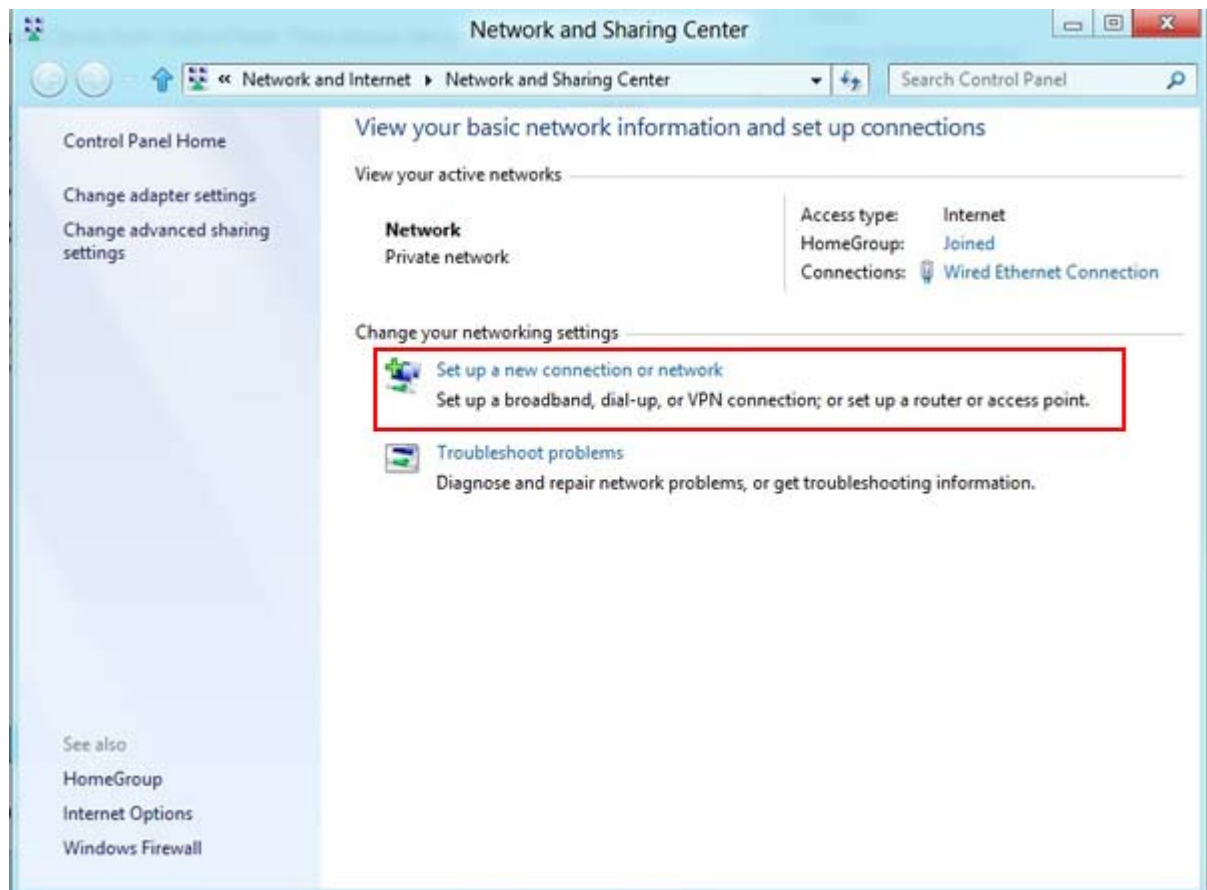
Network and Sharing Center

« Network and Internet ▸ Network and Sharing Center

Search Control Panel

Control Panel Home

Change adapter settings

Change advanced sharing settings

View your basic network information and set up connections

View your active networks

Network
Private network

Access type: Internet
HomeGroup: Joined
Connections: Wired Ethernet Connection

Change your networking settings

Set up a new connection or network
Set up a broadband, dial-up, or VPN connection; or set up a router or access point.

Troubleshoot problems
Diagnose and repair network problems, or get troubleshooting information.

See also

HomeGroup

Internet Options

Windows Firewall